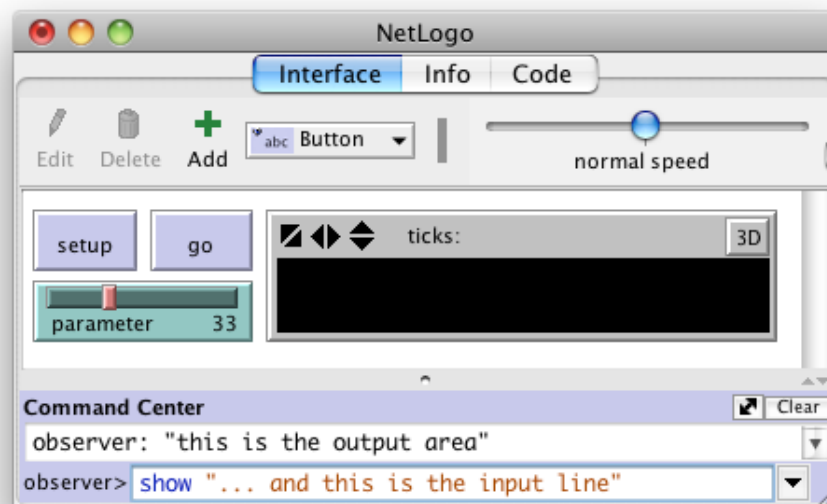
NetLogo

Interface Info Code

Edit Delete Add

abc Button

normal speed

setup go

parameter 33

ticks:

3D

Command Center

Clear

observer: "this is the output area"

observer> show "... and this is the input line"